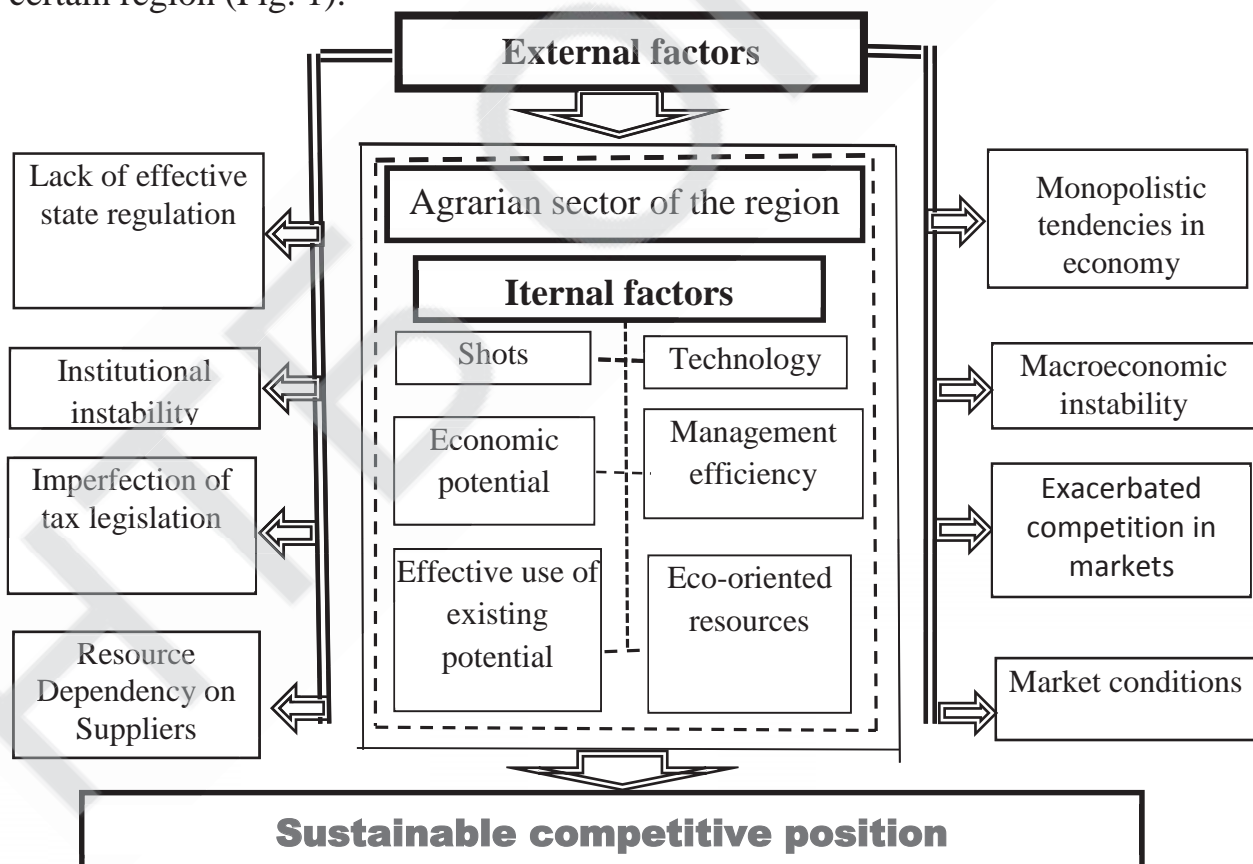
certain region (Fig. 1).

External factors

Lack of effective state regulation

Institutional instability

Imperfection of tax legislation

Resource Dependency on Suppliers

Agrarian sector of the region

Iternal factors

Shots

Technology

Economic potential

Management efficiency

Effective use of existing potential

Eco-oriented resources

Monopolistic tendencies in economy

Macroeconomic instability

Exacerbated competition in markets

Market conditions

Sustainable competitive position